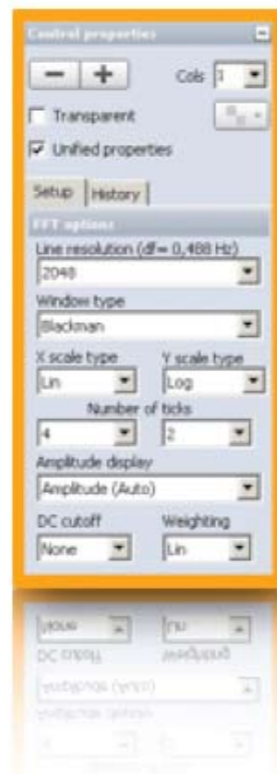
Control properties

− +

Cols 1

Transparent

Unified properties

Setup | History

FFT options

Line resolution (df= 0,488 Hz)

2048

Window type

Blackman

X scale type

Y scale type

Lin

Log

Number of ticks

4

2

Amplitude display

Amplitude (Auto)

DC cutoff

Weighting

None

Lin